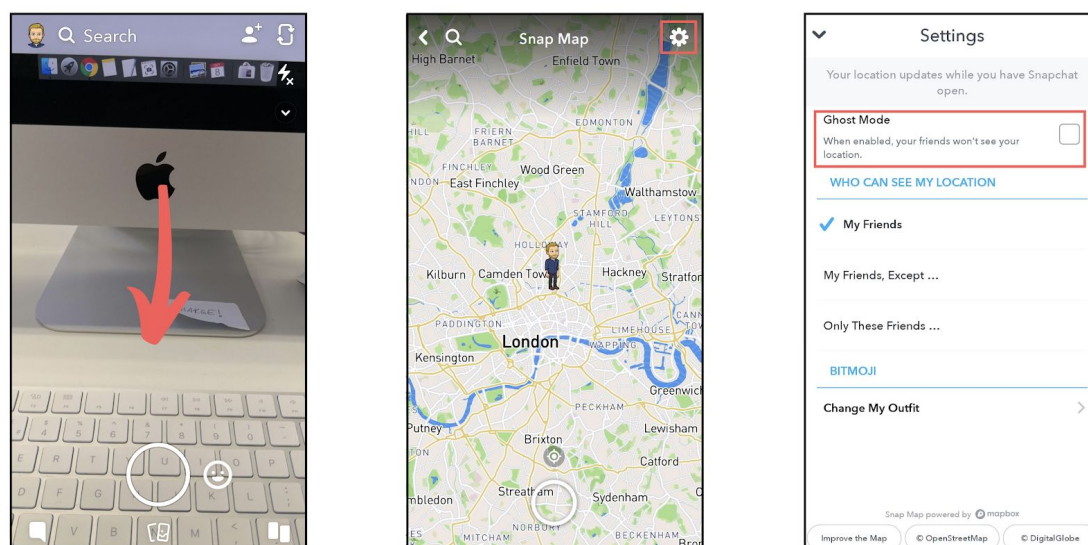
Search

Snap Map

High Barnet
Enfield Town
FRIERN BARNET
EDMONTON
FINCHLEY
Wood Green
East Finchley
Walthamstow
STAMFORD HILL
LEYTONS
HOLLOWAY
Kilburn
Camden Town
Hackney
Stratfor
PADDINGTON
LIMEHOUSE
London
WAPPING
Kensington
Greenwich
PECKHAM
Putney
Lewisham
Brixton
Catford
Streatham
Sydenham
mbledon
MITCHAM
NORBURY
BECKENHAM

Settings

Your location updates while you have Snapchat open.

Ghost Mode
When enabled, your friends won't see your location.

WHO CAN SEE MY LOCATION

My Friends

My Friends, Except ...

Only These Friends ...

BITMOJI

Change My Outfit

Snap Map powered by mapbox

Improve the Map
© OpenStreetMap
© DigitalGlobe